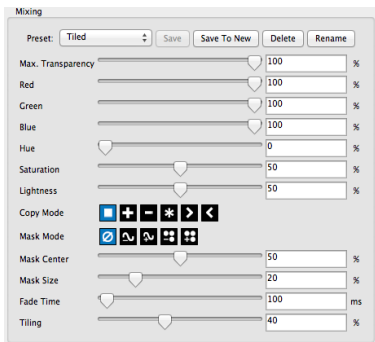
Mixing

Preset: Tiled Save Save To New Delete Rename

| | | |
|---|---|---|
| Max. Transparency | 100 | % |
| Red | 100 | % |
| Green | 100 | % |
| Blue | 100 | % |
| Hue | 0 | % |
| Saturation | 50 | % |
| Lightness | 50 | % |
| Copy Mode | | |
| Mask Mode | | |
| Mask Center | 50 | % |
| Mask Size | 20 | % |
| Fade Time | 100 | ms |
| Tiling | 40 | % |